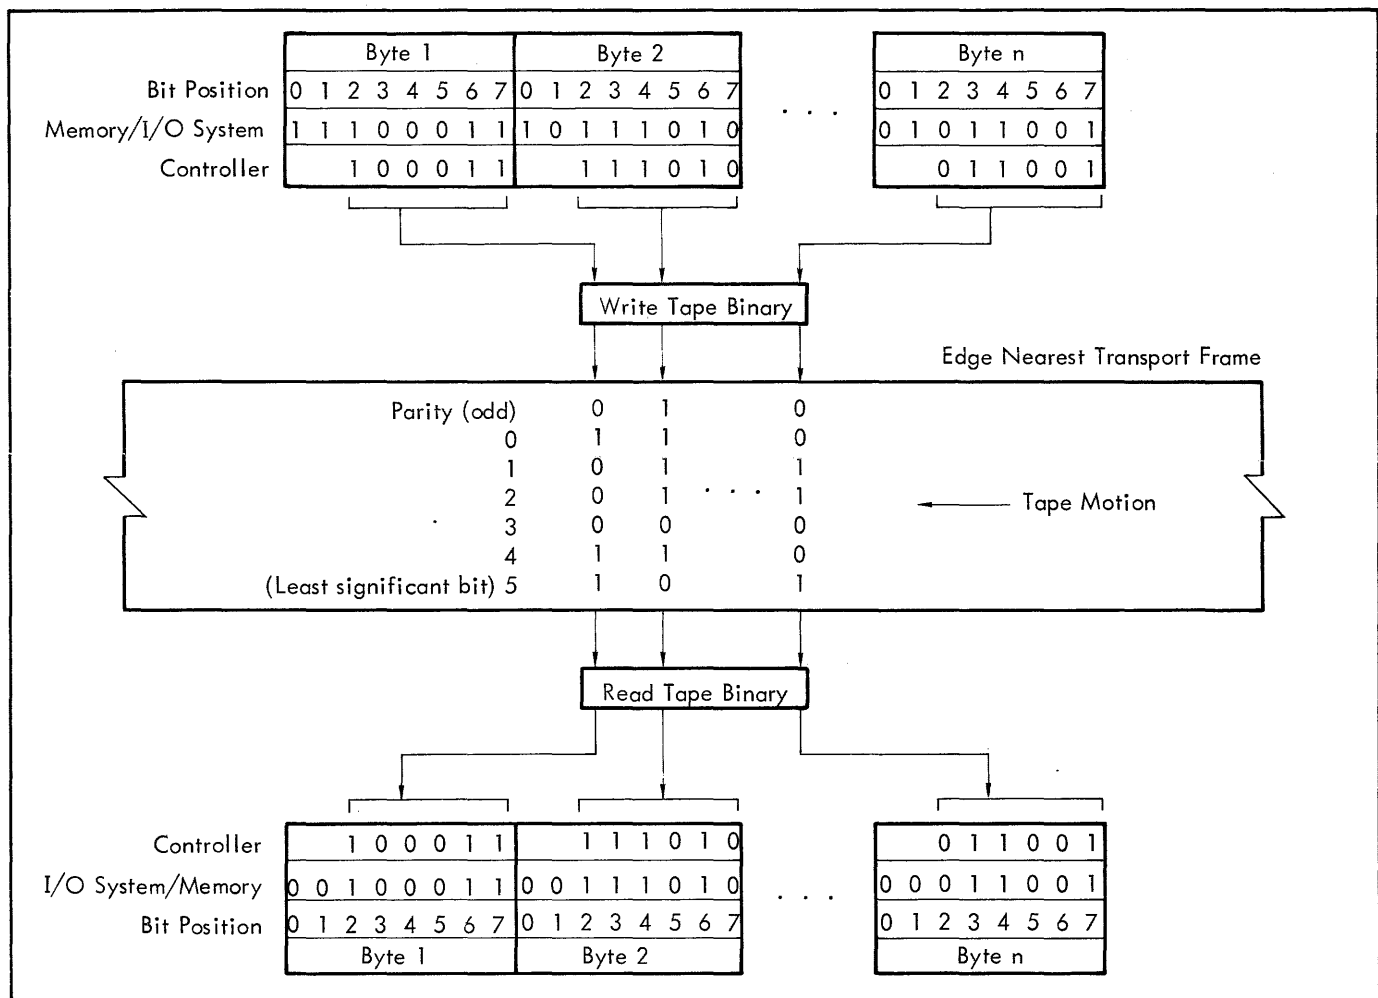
| | Byte 1 | Byte 2 | | Byte n |
|---|---|---|---|---|
| Bit Position | 0 1 2 3 4 5 6 7 | 0 1 2 3 4 5 6 7 | . . . | 0 1 2 3 4 5 6 7 |
| Memory/I/O System | 1 1 1 0 0 0 1 1 | 1 0 1 1 1 0 1 0 | | 0 1 0 1 1 0 0 1 |
| Controller | 1 0 0 0 1 1 | 1 1 1 0 1 0 | | 0 1 1 0 0 1 |

Write Tape Binary

Edge Nearest Transport Frame

| | | | | |
|---|---|---|---|---|
| Parity (odd) | 0 | 1 | | 0 |
| 0 | 1 | 1 | | 0 |
| 1 | 0 | 1 | | 1 |
| 2 | 0 | 1 | . . . | 1 |
| 3 | 0 | 0 | | 0 |
| 4 | 1 | 1 | | 0 |
| (Least significant bit) 5 | 1 | 0 | | 1 |

Tape Motion

Read Tape Binary

| | | | | |
|---|---|---|---|---|
| Controller | 1 0 0 0 1 1 | 1 1 1 0 1 0 | | 0 1 1 0 0 1 |
| I/O System/Memory | 0 0 1 0 0 0 1 1 | 0 0 1 1 1 0 1 0 | . . . | 0 0 0 1 1 0 0 1 |
| Bit Position | 0 1 2 3 4 5 6 7 | 0 1 2 3 4 5 6 7 | | 0 1 2 3 4 5 6 7 |
| | Byte 1 | Byte 2 | | Byte n |